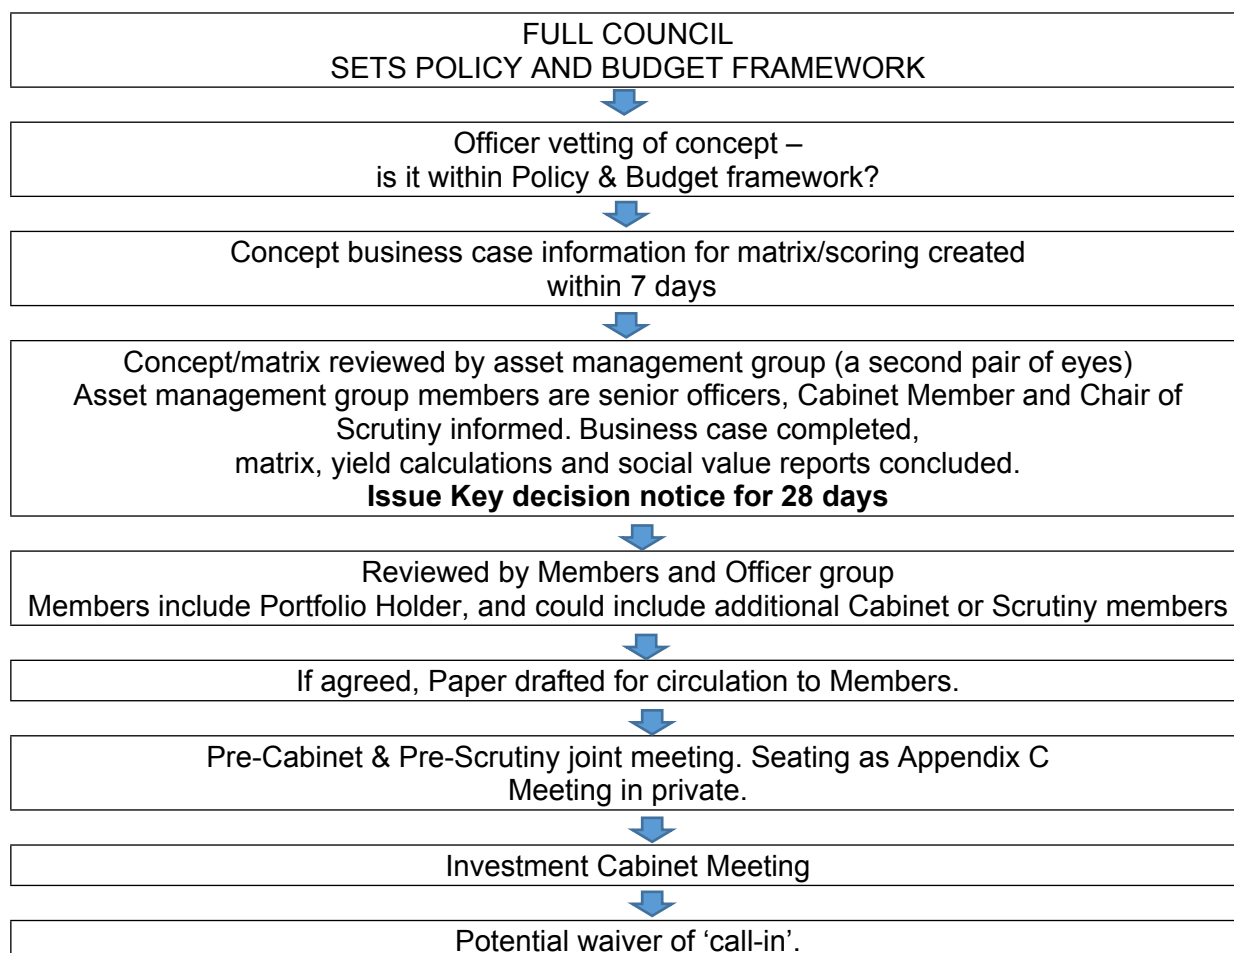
FULL COUNCIL
SETS POLICY AND BUDGET FRAMEWORK

Officer vetting of concept –
is it within Policy & Budget framework?

Concept business case information for matrix/scoring created
within 7 days

Concept/matrix reviewed by asset management group (a second pair of eyes)
Asset management group members are senior officers, Cabinet Member and Chair of Scrutiny informed. Business case completed,
matrix, yield calculations and social value reports concluded.
**Issue Key decision notice for 28 days**

Reviewed by Members and Officer group
Members include Portfolio Holder, and could include additional Cabinet or Scrutiny members

If agreed, Paper drafted for circulation to Members.

Pre-Cabinet & Pre-Scrutiny joint meeting. Seating as Appendix C
Meeting in private.

Investment Cabinet Meeting

Potential waiver of 'call-in'.